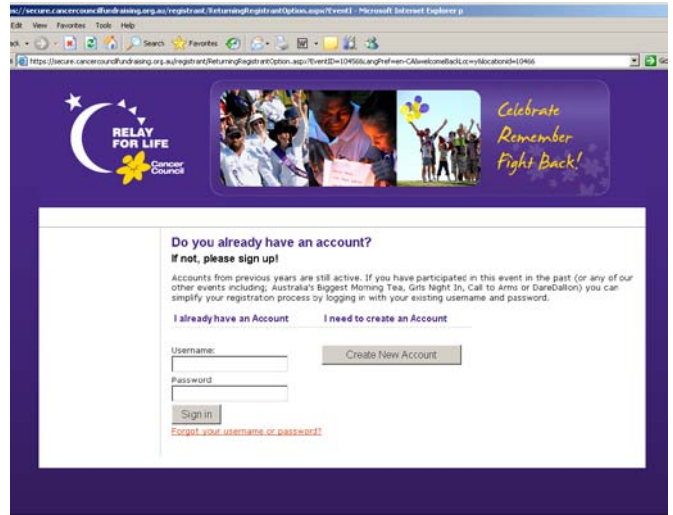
s://secure.cancercouncilfundraising.org.au/registrant/ReturningRegistrantOption.aspx?EventI - Microsoft Internet Explorer p

Edit View Favorites Tools Help

ack Search Favorites

https://secure.cancercouncilfundraising.org.au/registrant/ReturningRegistrantOption.aspx?EventID=10456&LangPref=en-CA&welcomeBackLoc=y&locationid=10466

Go

RELAY FOR LIFE

Cancer Council

Celebrate Remember Fight Back!

Do you already have an account?

If not, please sign up!

Accounts from previous years are still active. If you have participated in this event in the past (or any of our other events including; Australia's Biggest Morning Tea, Girls Night In, Call to Arms or DareDallion) you can simplify your registration process by logging in with your existing username and password.

I already have an Account

I need to create an Account

Username:

Password:

Sign in

Forgot your username or password?

Create New Account